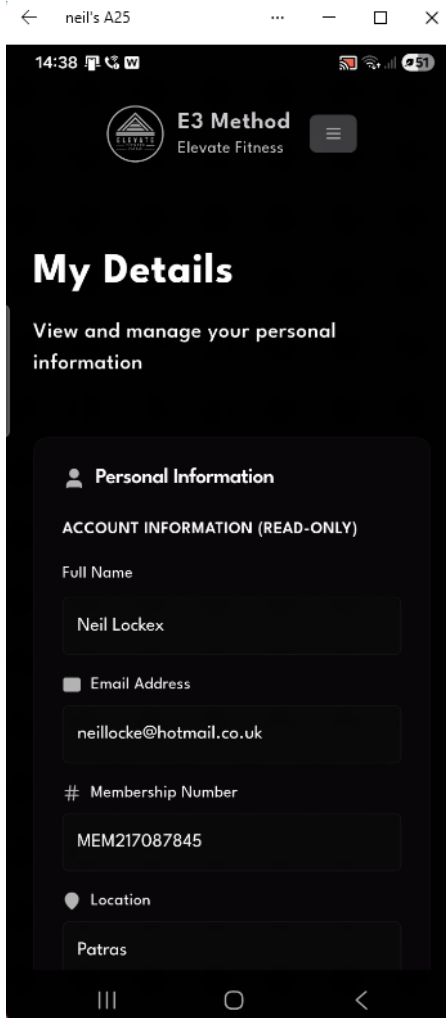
neil's A25

14:38

51

ELEVATE

E3 Method
Elevate Fitness

My Details

View and manage your personal information

Personal Information

ACCOUNT INFORMATION (READ-ONLY)

Full Name

Neil Lockex

Email Address

neillocke@hotmail.co.uk

# Membership Number

MEM217087845

Location

Patras